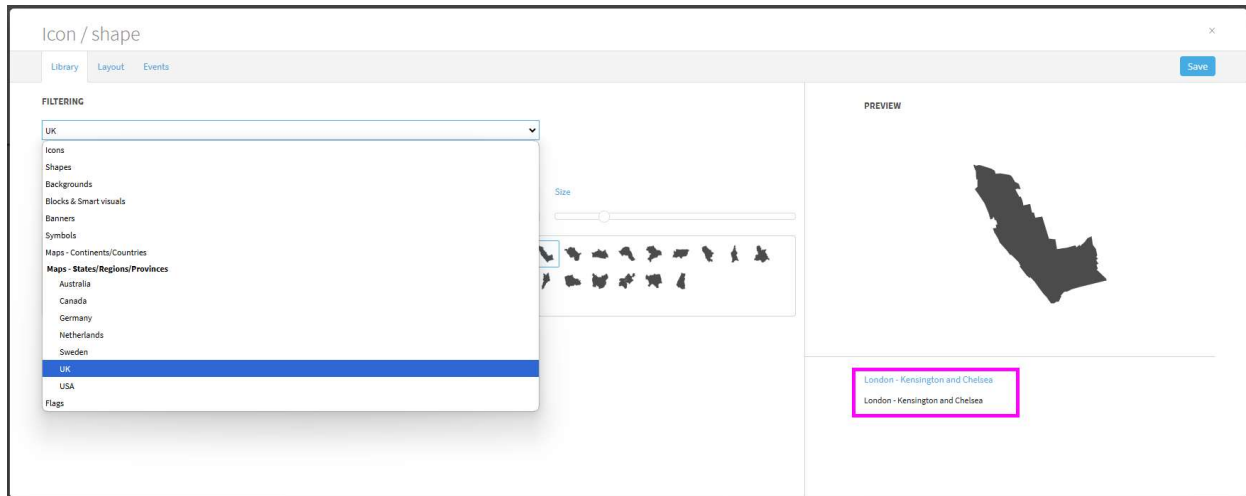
Icon / shape

×

Library Layout Events

Save

FILTERING

UK

Icons
Shapes
Backgrounds
Blocks & Smart visuals
Banners
Symbols
Maps - Continents/Countries
Maps - States/Regions/Provinces
Australia
Canada
Germany
Netherlands
Sweden
UK
USA
Flags

Size

PREVIEW

London - Kensington and Chelsea

London - Kensington and Chelsea